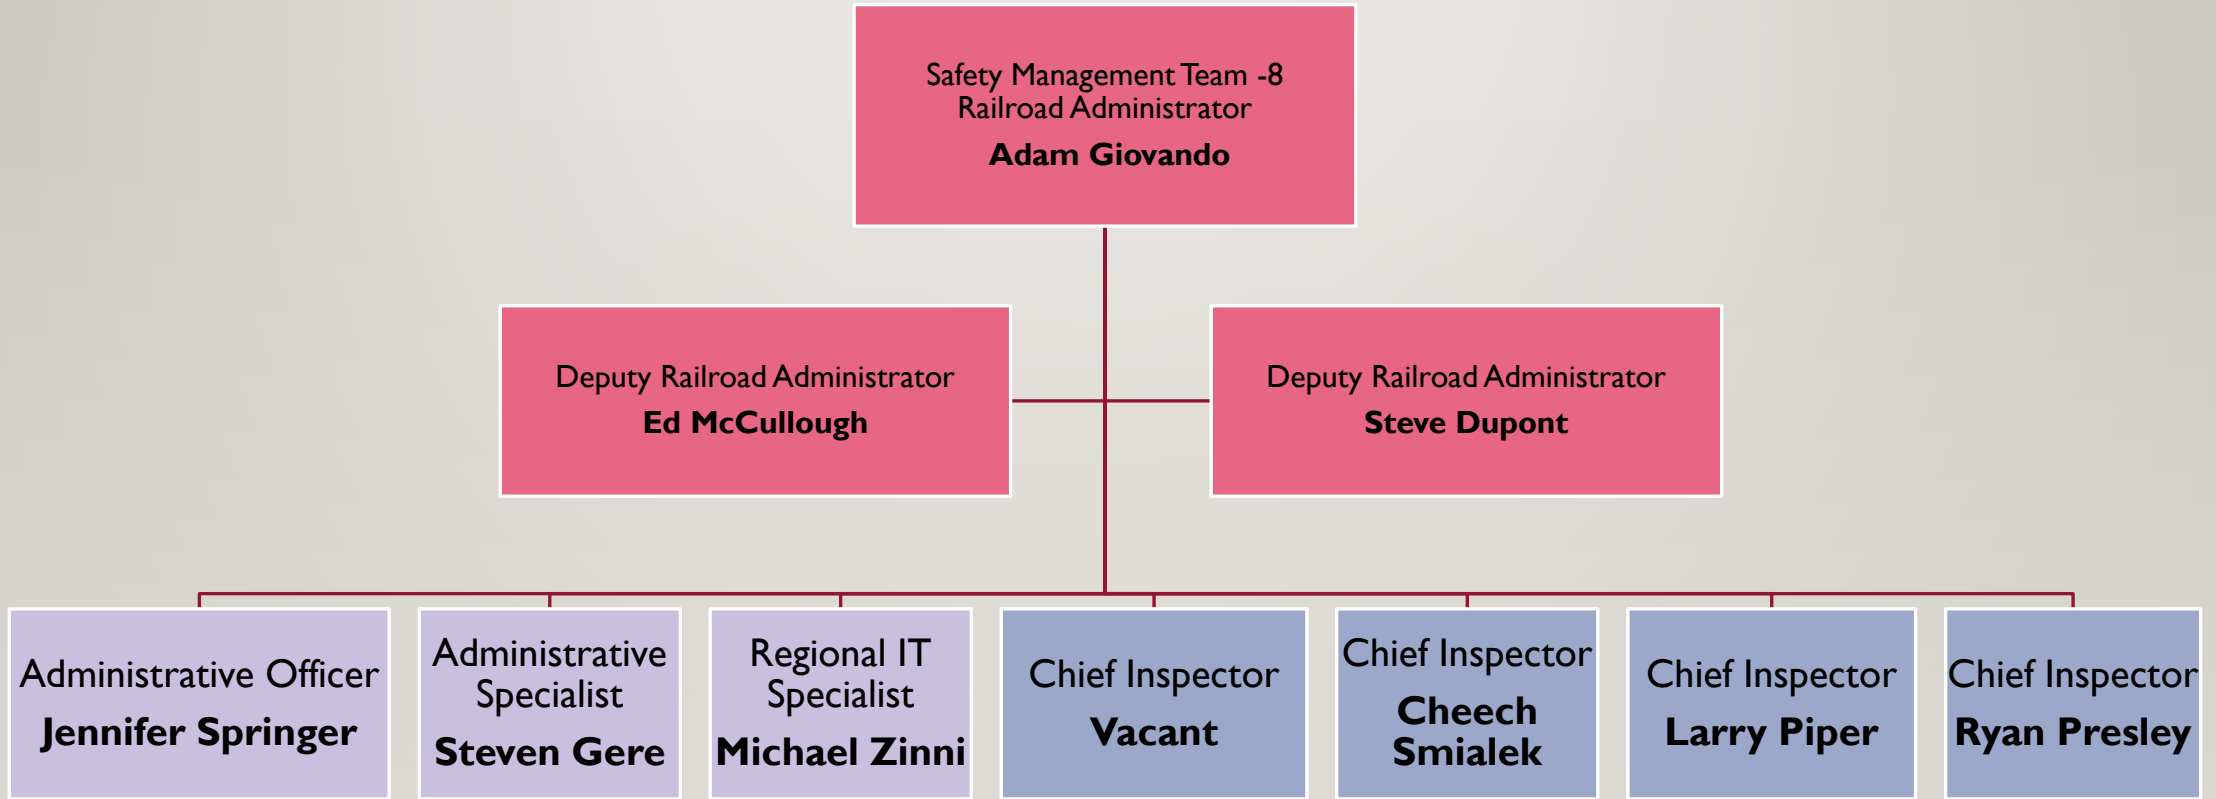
Safety Management Team -8
Railroad Administrator
**Adam Giovando**

Deputy Railroad Administrator
**Ed McCullough**

Deputy Railroad Administrator
**Steve Dupont**

Administrative Officer
**Jennifer Springer**

Administrative Specialist
**Steven Gere**

Regional IT Specialist
**Michael Zinni**

Chief Inspector
**Vacant**

Chief Inspector
**Cheech Smialek**

Chief Inspector
**Larry Piper**

Chief Inspector
**Ryan Presley**